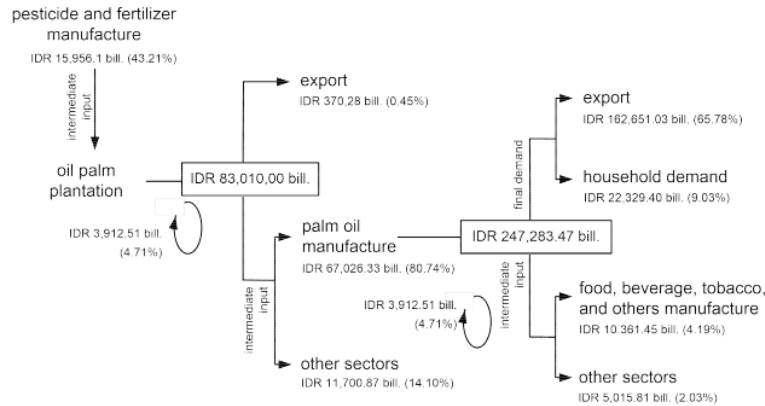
pesticide and fertilizer manufacture
IDR 15,956.1 bill. (43.21%)

intermediate input

oil palm plantation

IDR 3,912.51 bill. (4.71%)

IDR 83,010,00 bill.

export
IDR 370,28 bill. (0.45%)

intermediate input

palm oil manufacture
IDR 67,026.33 bill. (80.74%)

other sectors
IDR 11,700.87 bill. (14.10%)

IDR 3,912.51 bill. (4.71%)

IDR 247,283.47 bill.

final demand

export
IDR 162,651.03 bill. (65.78%)

household demand
IDR 22,329.40 bill. (9.03%)

intermediate input

food, beverage, tobacco, and others manufacture
IDR 10,361.45 bill. (4.19%)

other sectors
IDR 5,015.81 bill. (2.03%)